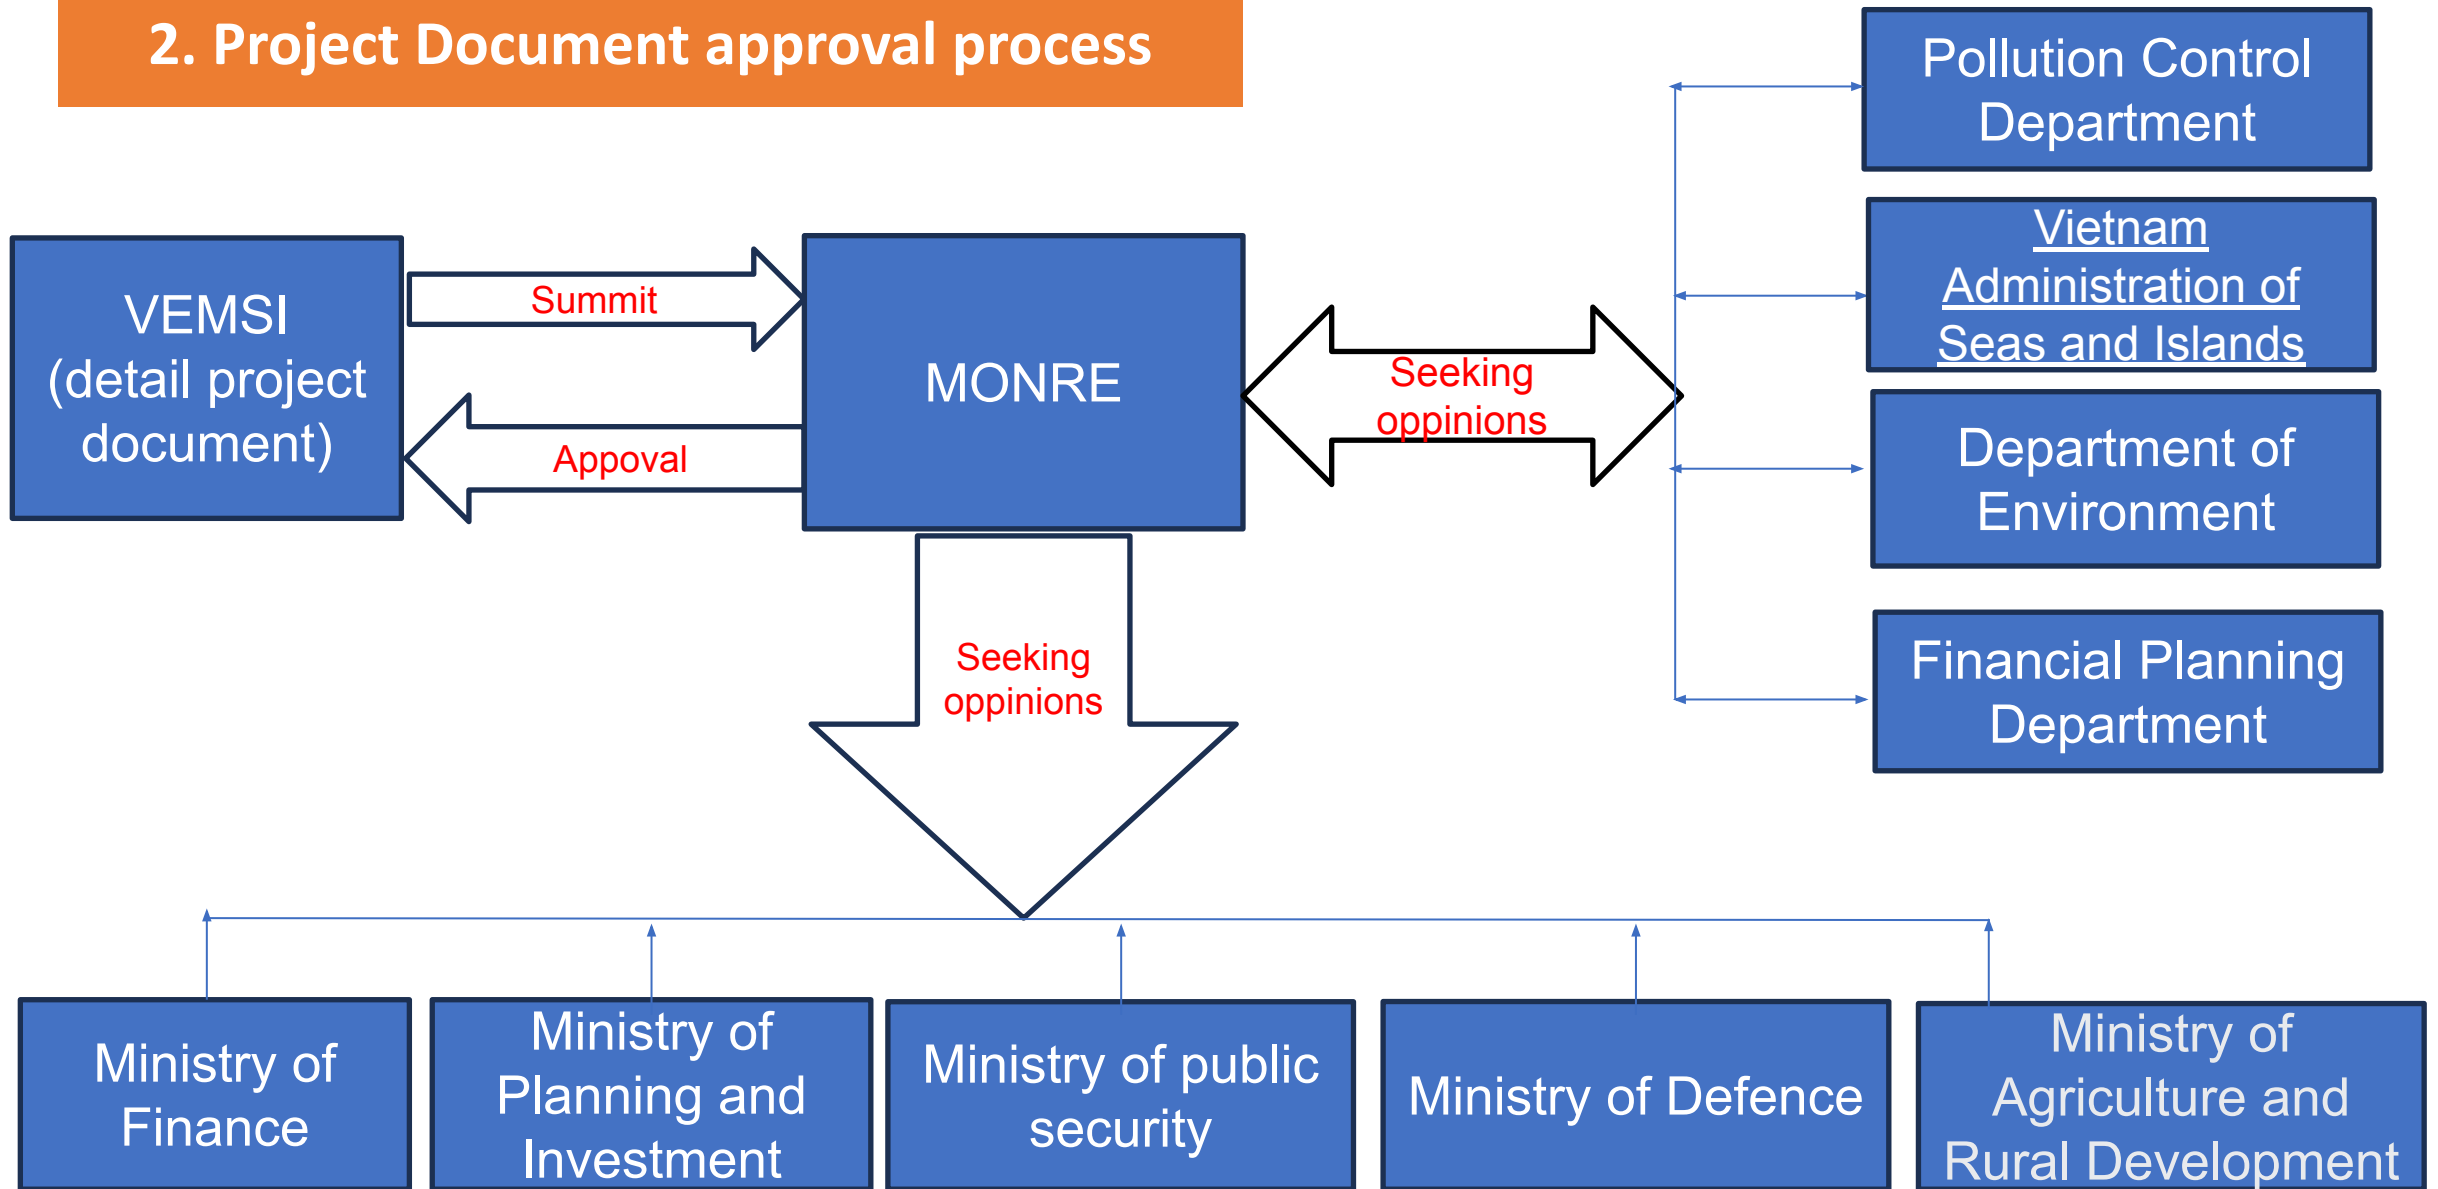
2. Project Document approval process

VEMSI (detail project document)

Summit

Appoval

MONRE

Seeking oppinions

Pollution Control Department

Vietnam Administration of Seas and Islands

Department of Environment

Financial Planning Department

Seeking oppinions

Ministry of Finance

Ministry of Planning and Investment

Ministry of public security

Ministry of Defence

Ministry of Agriculture and Rural Development